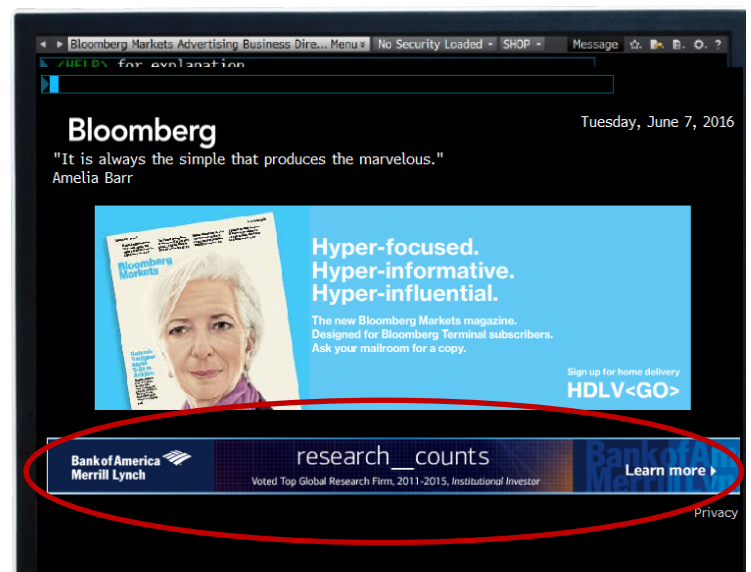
Bloomberg Markets Advertising Business Dire... Menu No Security Loaded SHOP Message

<HELP> for explanation

Bloomberg

Tuesday, June 7, 2016

"It is always the simple that produces the marvelous."
Amelia Barr

Bloomberg Markets

Hyper-focused.
Hyper-informative.
Hyper-influential.

The new Bloomberg Markets magazine.
Designed for Bloomberg Terminal subscribers.
Ask your mailroom for a copy.

Sign up for home delivery
HDLV<GO>

Bank of America Merrill Lynch

research__counts

Voted Top Global Research Firm, 2011-2015, Institutional Investor

Learn more

Privacy